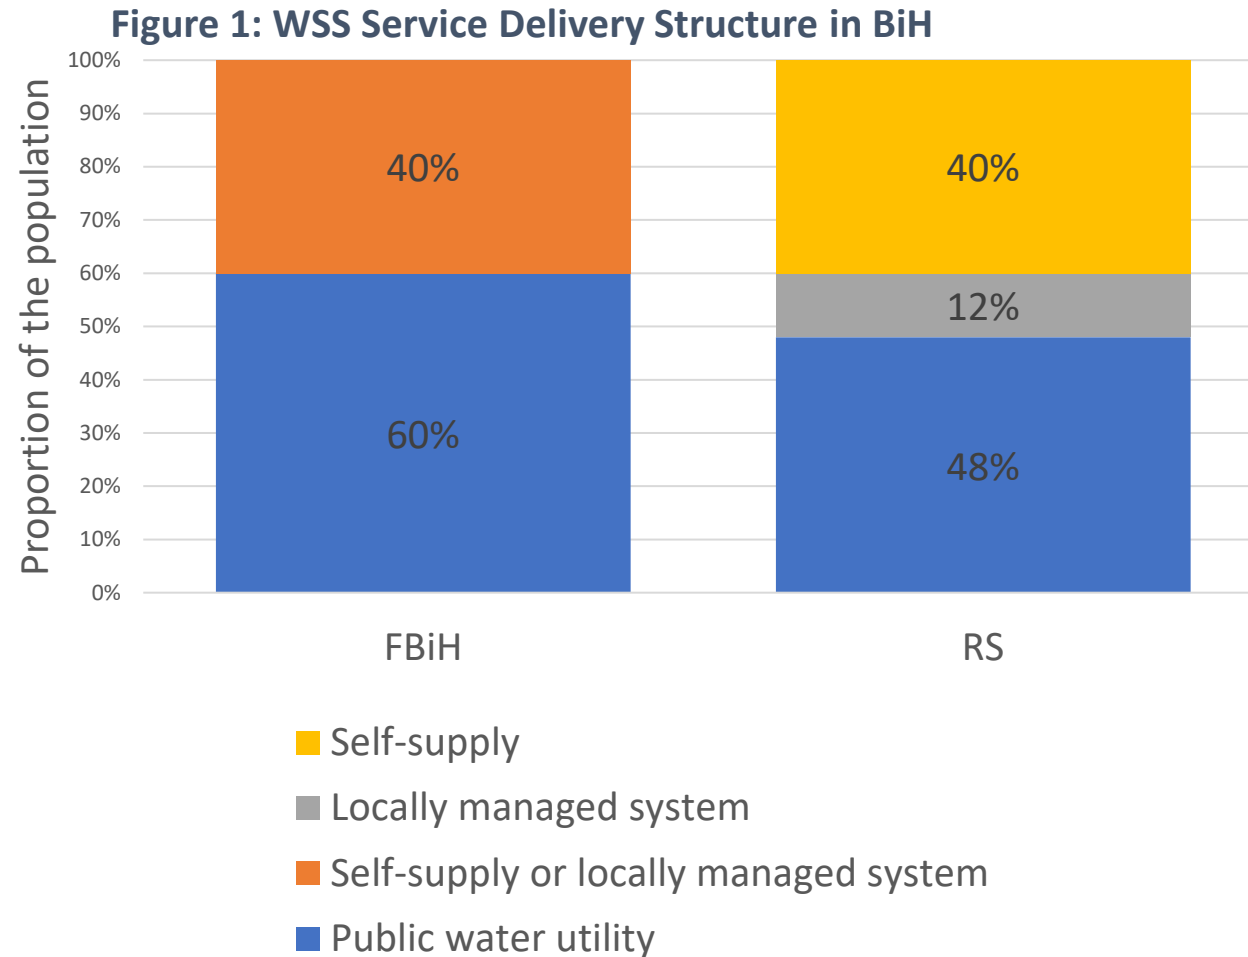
Figure 1: WSS Service Delivery Structure in BiH

Proportion of the population

100%
90%
80%
70%
60%
50%
40%
30%
20%
10%
0%

40%
60%
40%
12%
48%

FBiH
RS

Self-supply
Locally managed system
Self-supply or locally managed system
Public water utility